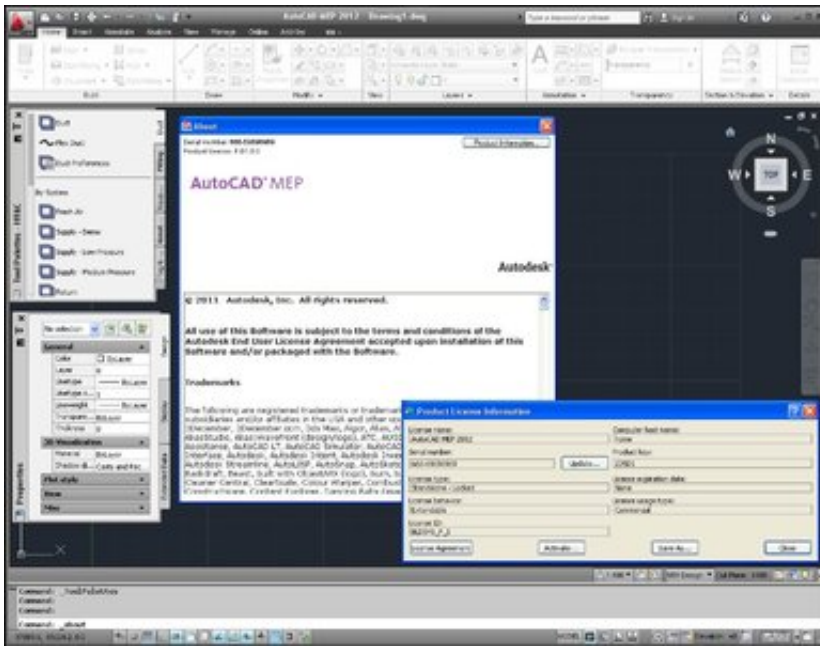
AutoCAD MEP 2013 Drawing1.dwg

Type a keyword or phrase

Home

Draw

Modify

Layers

Annotation

Transparency

About

Product Information...

AutoCAD MEP

Autodesk

© 2013 Autodesk, Inc. All rights reserved.

All use of this Software is subject to the terms and conditions of the Autodesk End User License Agreement accepted upon installation of this Software and/or packaged with the Software.

Trademarks

Product License Information

License name:

AutoCAD MEP 2013

Serial number:

Update...

License type:

License behavior:

License ID:

Computer host name:

Product key:

License expiration date:

License usage type:

Commercial

License Agreement

Activate

Save As...

Close

Tool Palettes - HVAC

Duct

Flex Duct

Duct Preferences

By System

Supply - Low Pressure

Supply - Medium Pressure

Return

No selection

General

Color

ByLayer

Layer

Linetype

ByLayer

Lineweight

ByLayer

Transparency

ByLayer

Thickness

3D Visualization

Material

ByLayer

Plot style

View

Misc

Properties

N

W

TOP

E

S

Command:

Command:

Command:

Command: _about